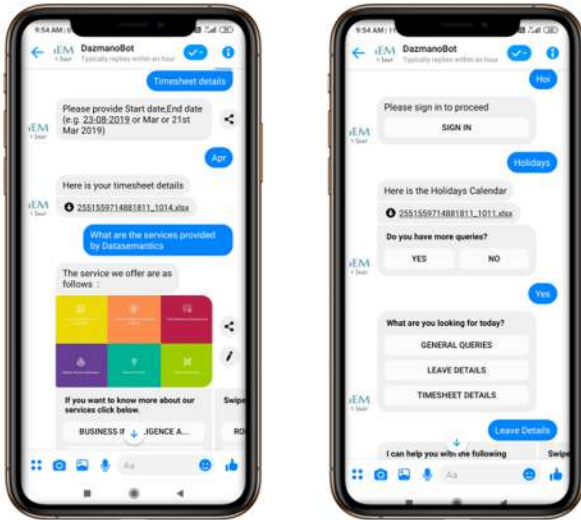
9:54 AM
DazmanoBot
Typically replies within an hour
Timesheet details
Please provide Start date,End date (e.g. 23-08-2019 or Mar or 21st Mar 2019)
Apr
Here is your timesheet details
2551559714881811_1014.xlsx
What are the services provided by Datasemantics
The service we offer are as follows :
If you want to know more about our services click below.
BUSINESS I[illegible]GENCE A...
Swipe
RO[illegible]
Aa

9:54 AM
DazmanoBot
Typically replies within an hour
Hoi
Please sign in to proceed
SIGN IN
Holidays
Here is the Holidays Calendar
2551559714881811_1011.xlsx
Do you have more queries?
YES
NO
Yes
What are you looking for today?
GENERAL QUERIES
LEAVE DETAILS
TIMESHEET DETAILS
Leave Details
I can help you with the following
Swipe
Aa